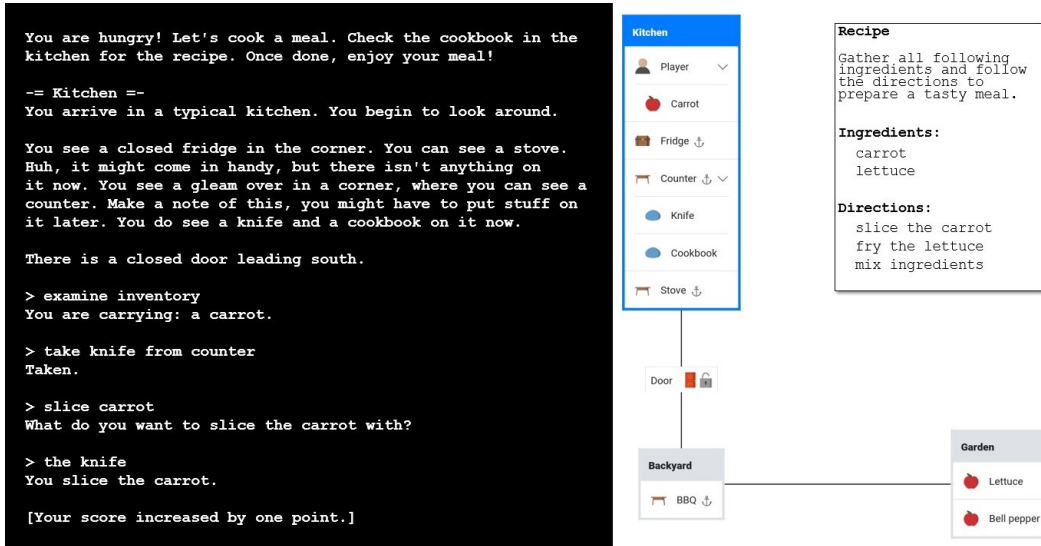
You are hungry! Let's cook a meal. Check the cookbook in the kitchen for the recipe. Once done, enjoy your meal!

-= Kitchen =-
You arrive in a typical kitchen. You begin to look around.

You see a closed fridge in the corner. You can see a stove. Huh, it might come in handy, but there isn't anything on it now. You see a gleam over in a corner, where you can see a counter. Make a note of this, you might have to put stuff on it later. You do see a knife and a cookbook on it now.

There is a closed door leading south.

> examine inventory
You are carrying: a carrot.

> take knife from counter
Taken.

> slice carrot
What do you want to slice the carrot with?

> the knife
You slice the carrot.

[Your score increased by one point.]

Kitchen
Player
Carrot
Fridge
Counter
Knife
Cookbook
Stove

Door

Backyard
BBQ

Garden
Lettuce
Bell pepper

Recipe

Gather all following ingredients and follow the directions to prepare a tasty meal.

Ingredients:
carrot
lettuce

Directions:
slice the carrot
fry the lettuce
mix ingredients